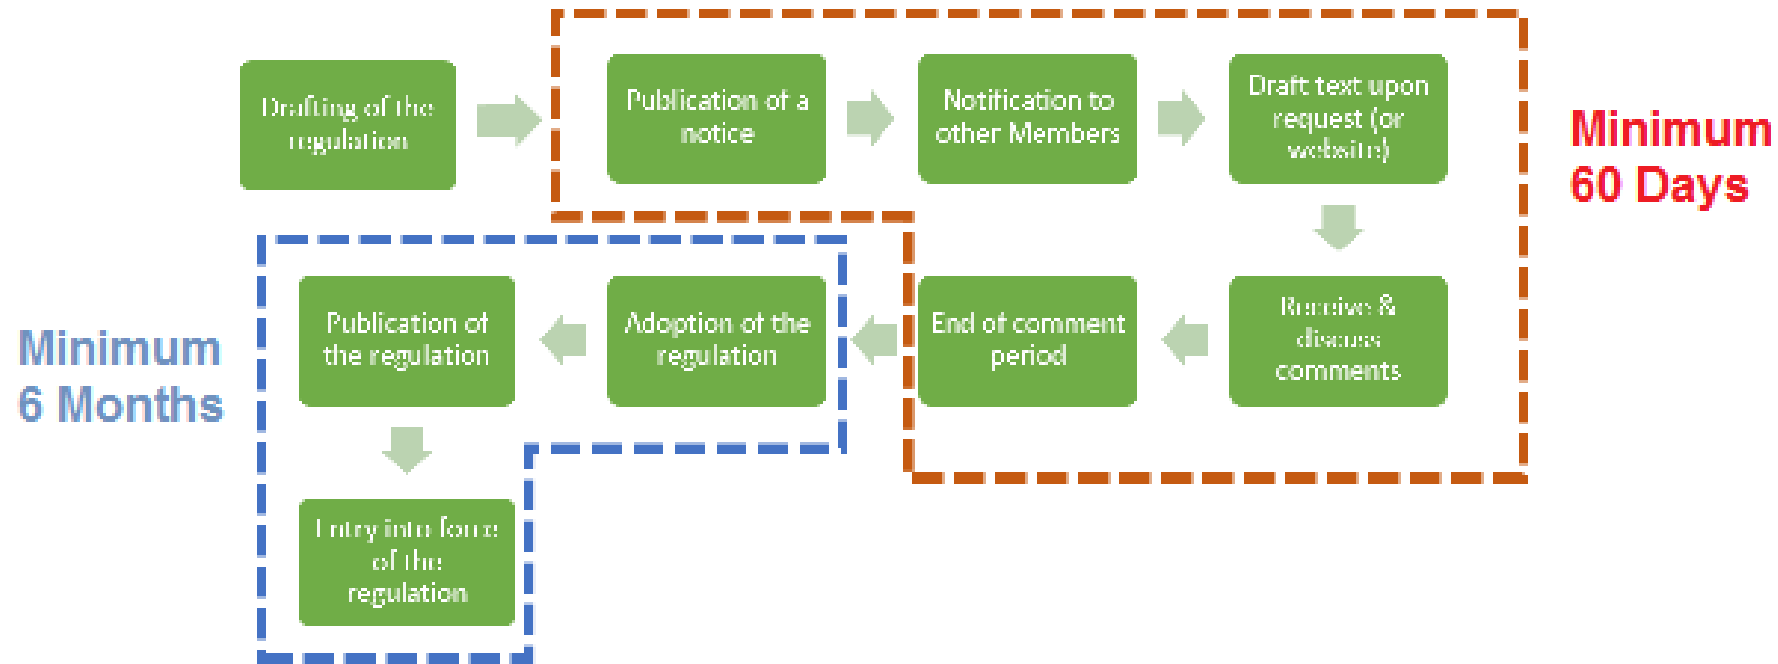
Drafting of the regulation

Publication of a notice

Notification to other Members

Draft text upon request (or website)

Minimum 60 Days

Receive & discuss comments

End of comment period

Adoption of the regulation

Publication of the regulation

Minimum 6 Months

Entry into force of the regulation